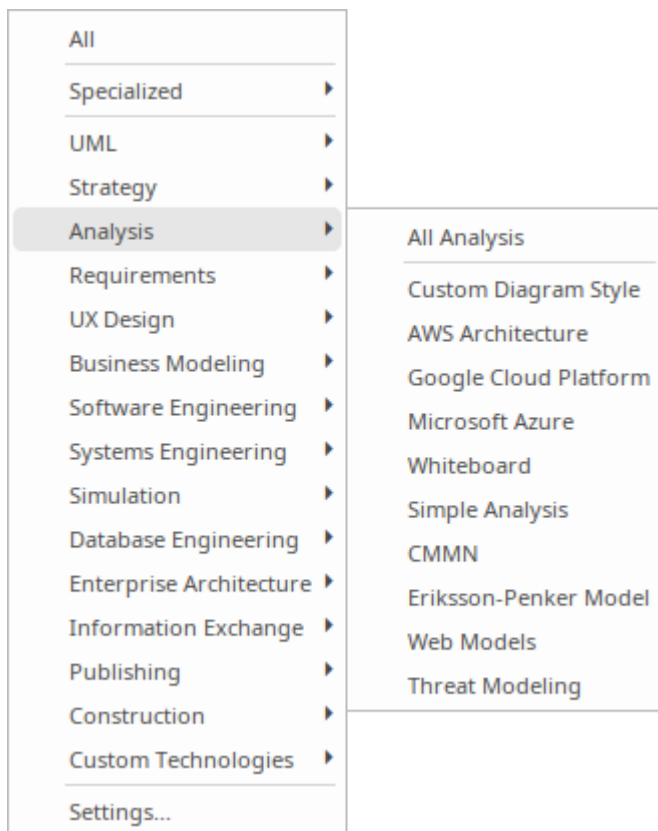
All

Specialized

UML

Strategy

Analysis

Requirements

UX Design

Business Modeling

Software Engineering

Systems Engineering

Simulation

Database Engineering

Enterprise Architecture

Information Exchange

Publishing

Construction

Custom Technologies

Settings...

All Analysis

Custom Diagram Style

AWS Architecture

Google Cloud Platform

Microsoft Azure

Whiteboard

Simple Analysis

CMMN

Eriksson-Penker Model

Web Models

Threat Modeling